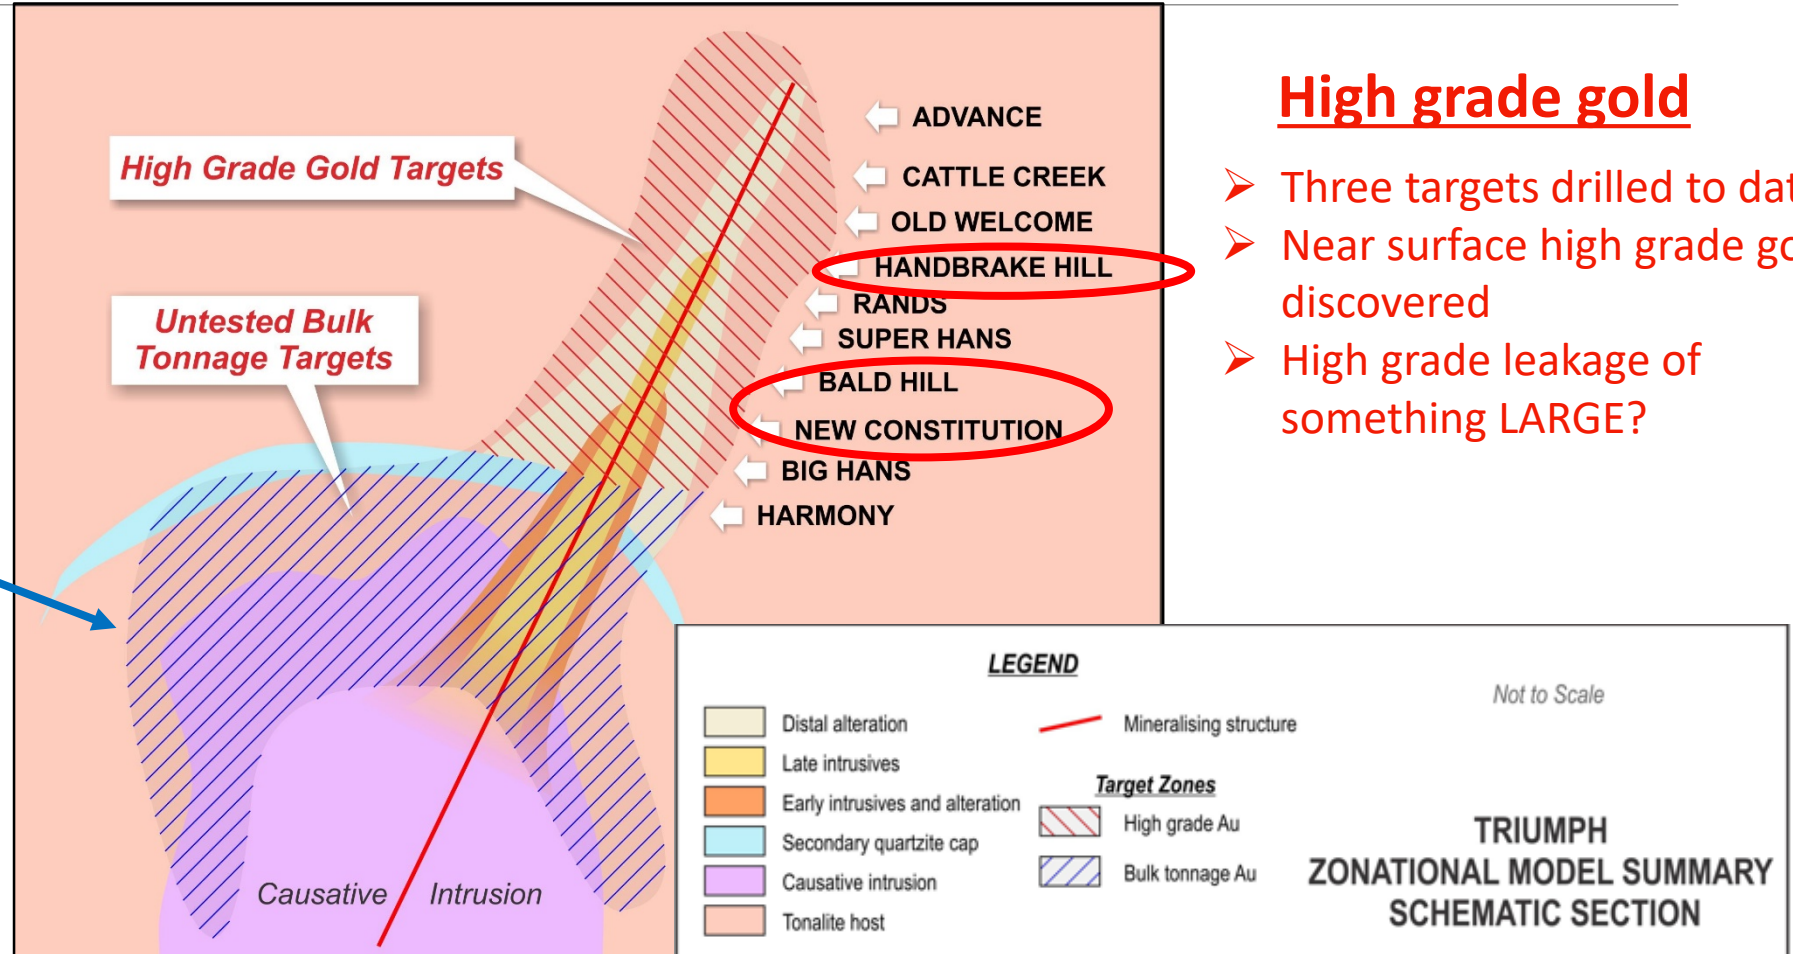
High Grade Gold Targets

Untested Bulk Tonnage Targets

ADVANCE
CATTLE CREEK
OLD WELCOME
HANDBRAKE HILL
RANDS
SUPER HANS
BALD HILL
NEW CONSTITUTION
BIG HANS
HARMONY

Causative Intrusion

High grade gold

➢ Three targets drilled to dat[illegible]
➢ Near surface high grade go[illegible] discovered
➢ High grade leakage of something LARGE?

LEGEND

Distal alteration
Late intrusives
Early intrusives and alteration
Secondary quartzite cap
Causative intrusion
Tonalite host

Mineralising structure

Target Zones
High grade Au
Bulk tonnage Au

Not to Scale

TRIUMPH
ZONATIONAL MODEL SUMMARY
SCHEMATIC SECTION